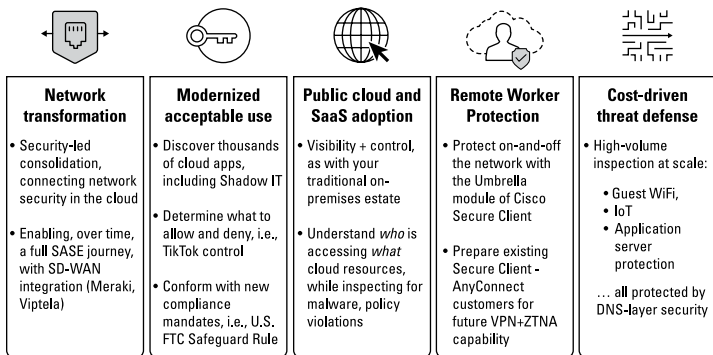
**Network transformation**

- Security-led consolidation, connecting network security in the cloud
- Enabling, over time, a full SASE journey, with SD-WAN integration (Meraki, Viptela)

**Modernized acceptable use**

- Discover thousands of cloud apps, including Shadow IT
- Determine what to allow and deny, i.e., TikTok control
- Conform with new compliance mandates, i.e., U.S. FTC Safeguard Rule

**Public cloud and SaaS adoption**

- Visibility + control, as with your traditional on-premises estate
- Understand *who* is accessing *what* cloud resources, while inspecting for malware, policy violations

**Remote Worker Protection**

- Protect on-and-off the network with the Umbrella module of Cisco Secure Client
- Prepare existing Secure Client - AnyConnect customers for future VPN+ZTNA capability

**Cost-driven threat defense**

- High-volume inspection at scale:
  - Guest WiFi,
  - IoT
  - Application server protection

… all protected by DNS-layer security